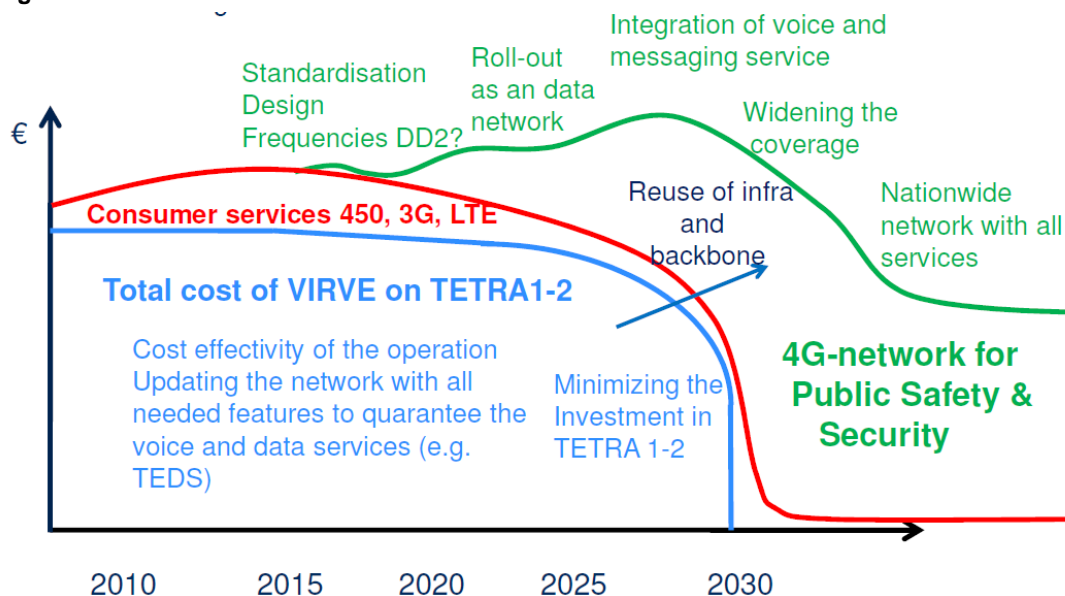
€

Standardisation
Design
Frequencies DD2?

Roll-out as an data network

Integration of voice and messaging service

Widening the coverage

Nationwide network with all services

Consumer services 450, 3G, LTE

Reuse of infra and backbone

Total cost of VIRVE on TETRA1-2

Cost effectivity of the operation
Updating the network with all needed features to quarantee the voice and data services (e.g. TEDS)

Minimizing the Investment in TETRA 1-2

4G-network for Public Safety & Security

2010 2015 2020 2025 2030